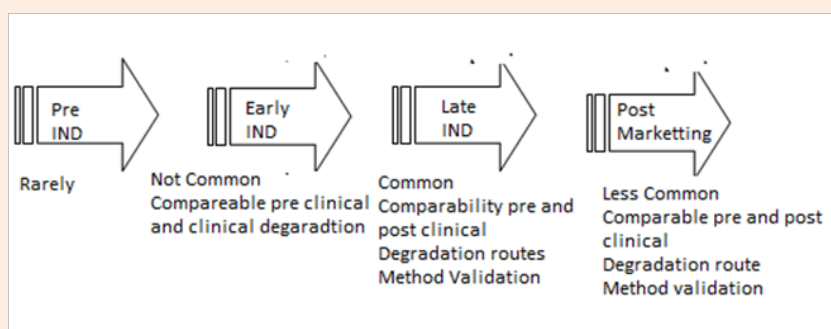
Pre IND

Rarely

Early IND

Not Common
Compareable pre clinical and clinical degaradtion

Late IND

Common
Comparability pre and post clinical
Degradation routes
Method Validation

Post Marketting

Less Common
Comparable pre and post clinical
Degradation route
Method validation